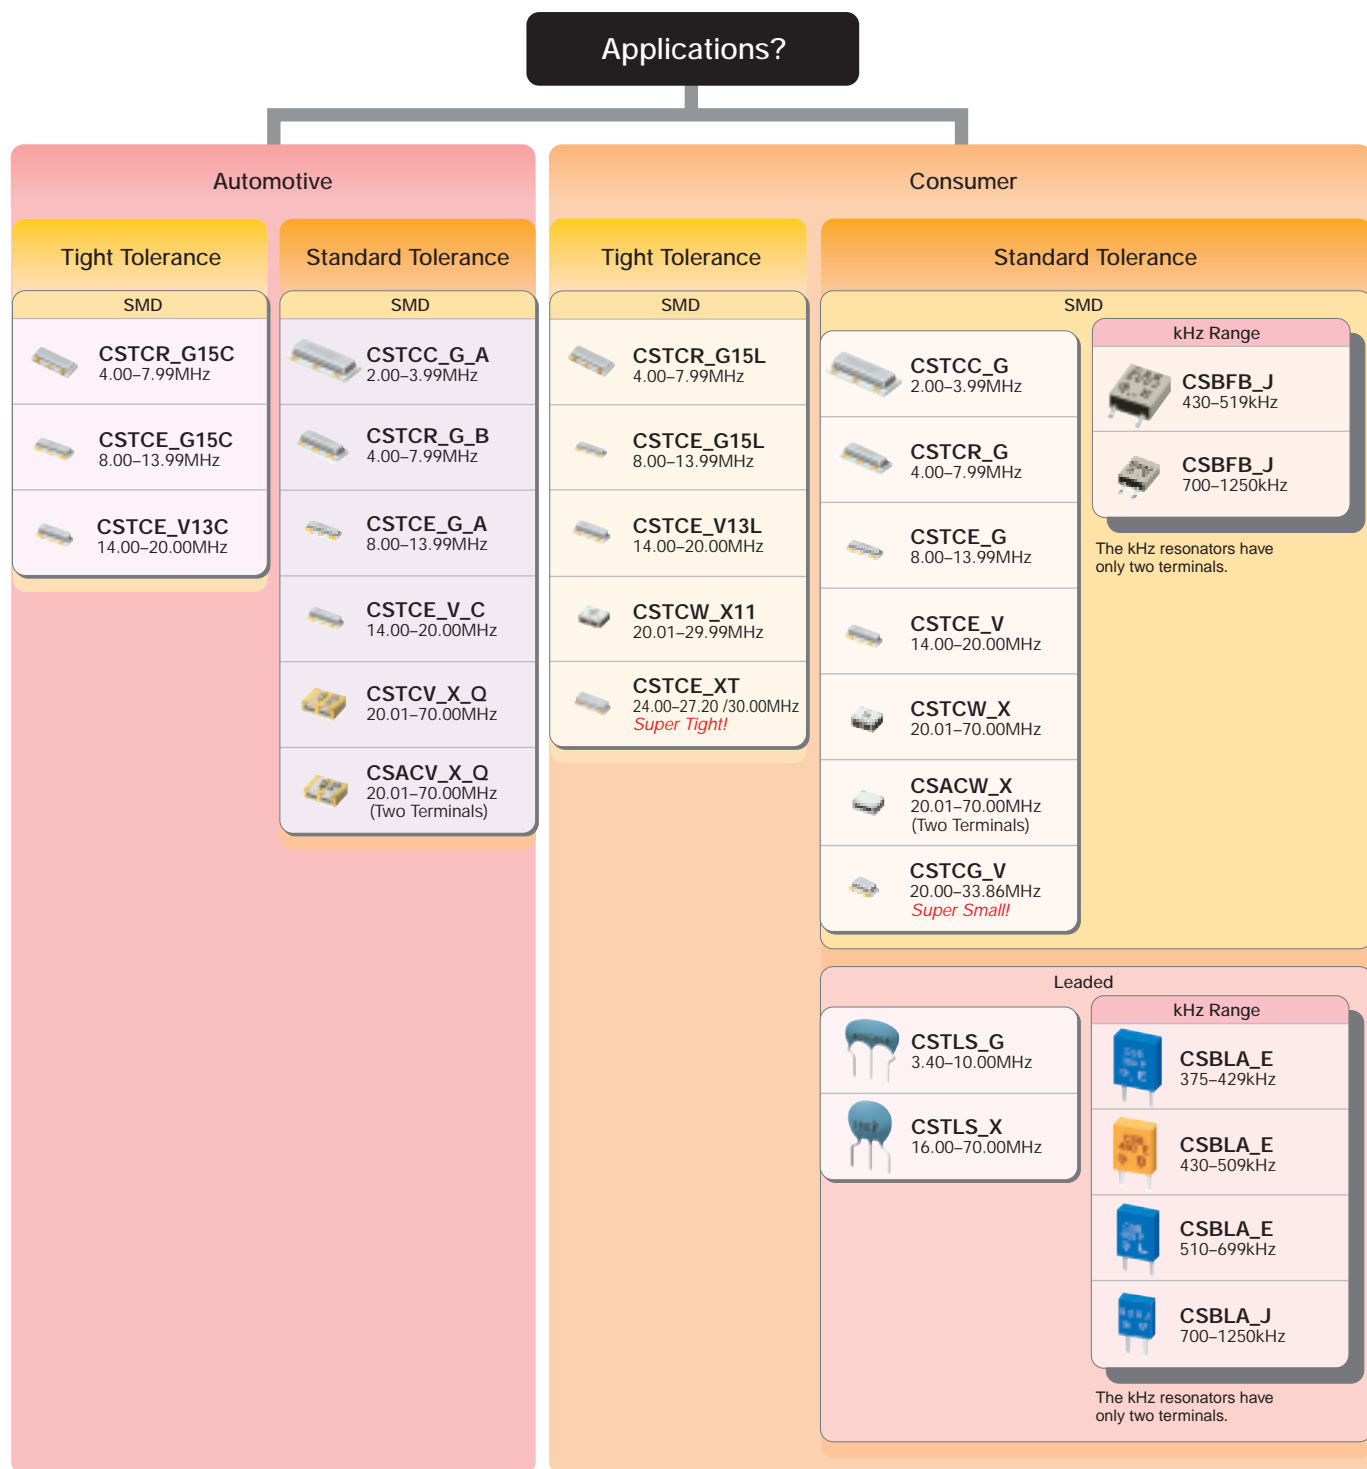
Applications?

Automotive

Tight Tolerance

SMD

CSTCR_G15C
4.00–7.99MHz

CSTCE_G15C
8.00–13.99MHz

CSTCE_V13C
14.00–20.00MHz

Standard Tolerance

SMD

CSTCC_G_A
2.00–3.99MHz

CSTCR_G_B
4.00–7.99MHz

CSTCE_G_A
8.00–13.99MHz

CSTCE_V_C
14.00–20.00MHz

CSTCV_X_Q
20.01–70.00MHz

CSACV_X_Q
20.01–70.00MHz
(Two Terminals)

Consumer

Tight Tolerance

SMD

CSTCR_G15L
4.00–7.99MHz

CSTCE_G15L
8.00–13.99MHz

CSTCE_V13L
14.00–20.00MHz

CSTCW_X11
20.01–29.99MHz

CSTCE_XT
24.00–27.20 /30.00MHz
Super Tight!

Standard Tolerance

SMD

CSTCC_G
2.00–3.99MHz

CSTCR_G
4.00–7.99MHz

CSTCE_G
8.00–13.99MHz

CSTCE_V
14.00–20.00MHz

CSTCW_X
20.01–70.00MHz

CSACW_X
20.01–70.00MHz
(Two Terminals)

CSTCG_V
20.00–33.86MHz
Super Small!

kHz Range

CSBFB_J
430–519kHz

CSBFB_J
700–1250kHz

The kHz resonators have only two terminals.

Leaded

CSTLS_G
3.40–10.00MHz

CSTLS_X
16.00–70.00MHz

kHz Range

CSBLA_E
375–429kHz

CSBLA_E
430–509kHz

CSBLA_E
510–699kHz

CSBLA_J
700–1250kHz

The kHz resonators have only two terminals.